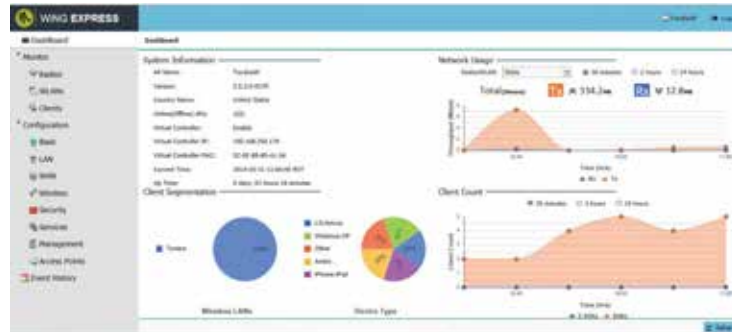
WING EXPRESS

Dashboard

Monitor
Radios
WLANs
Clients
Configuration
Basic
LAN
WAN
Wireless
Security
Services
Management
Access Points
Event History

Dashboard

System Information
AP Name: Tundra01
Version: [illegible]
Country Name: United States
Online/Offline APs: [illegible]
Virtual Controller: Enable
Virtual Controller IP: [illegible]
Virtual Controller MAC: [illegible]
Current Time: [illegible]
Up Time: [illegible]

Network Usage
Datarate/Unit: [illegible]
30 minutes  2 hours  24 hours
Total
Tx 334.2
Rx 12.8
Time (mins)
Rx  Tx

Client Segmentation
Tundra
Wireless LANs
Device Type
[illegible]
Windows XP
Other
Android
iPhone/iPad

Client Count
30 minutes  2 hours  24 hours
Client Count
Time (mins)